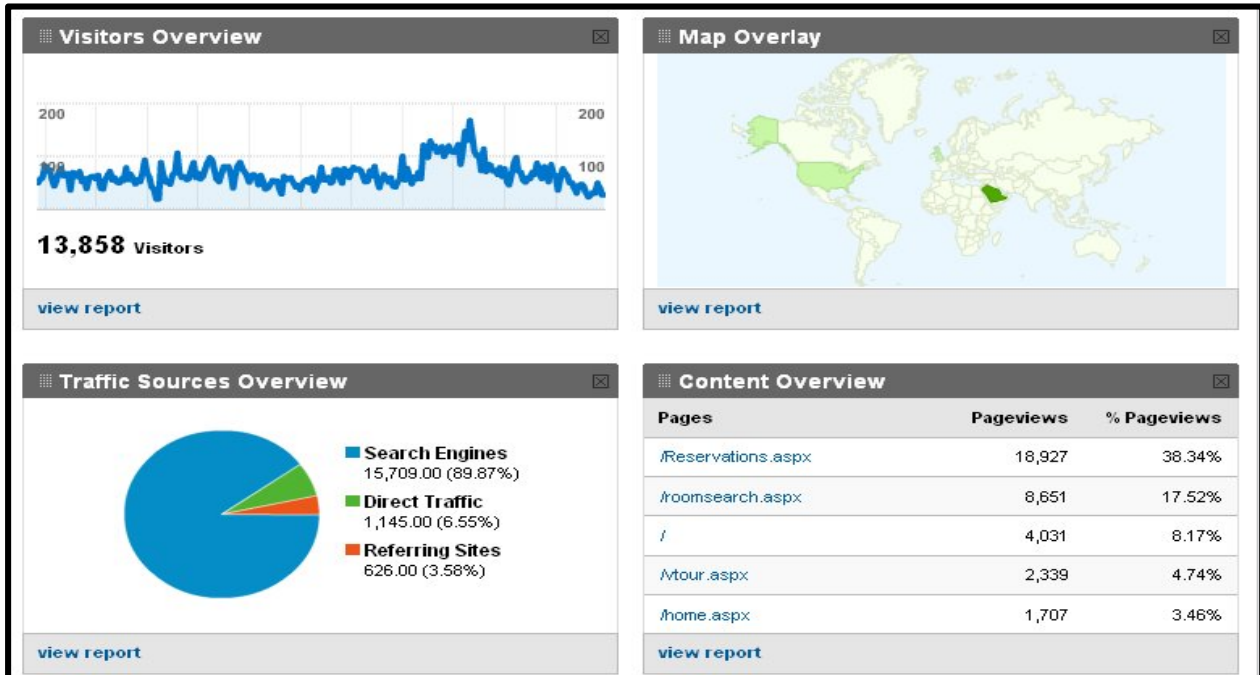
Visitors Overview

200 200
100 100

13,858 Visitors

view report

Map Overlay

view report

Traffic Sources Overview

Search Engines
15,709.00 (89.87%)
Direct Traffic
1,145.00 (6.55%)
Referring Sites
626.00 (3.58%)

view report

Content Overview

| Pages | Pageviews | % Pageviews |
|---|---|---|
| /Reservations.aspx | 18,927 | 38.34% |
| /roomsearch.aspx | 8,651 | 17.52% |
| / | 4,031 | 8.17% |
| /vtour.aspx | 2,339 | 4.74% |
| /home.aspx | 1,707 | 3.46% |

view report